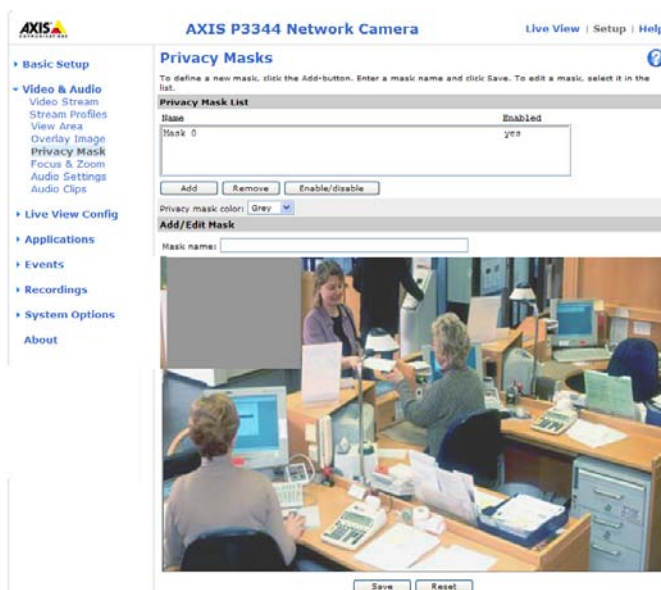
AXIS

AXIS P3344 Network Camera

Live View | Setup | Help

▸ Basic Setup

▾ Video & Audio
Video Stream
Stream Profiles
View Area
Overlay Image
Privacy Mask
Focus & Zoom
Audio Settings
Audio Clips

▸ Live View Config

▸ Applications

▸ Events

▸ Recordings

▸ System Options

About

Privacy Masks

To define a new mask, click the Add-button. Enter a mask name and click Save. To edit a mask, select it in the list.

Privacy Mask List

| Name | Enabled |
|---|---|
| Mask 0 | yes |

Add Remove Enable/disable

Privacy mask color: Grey

Add/Edit Mask

Mask name:

Save Reset